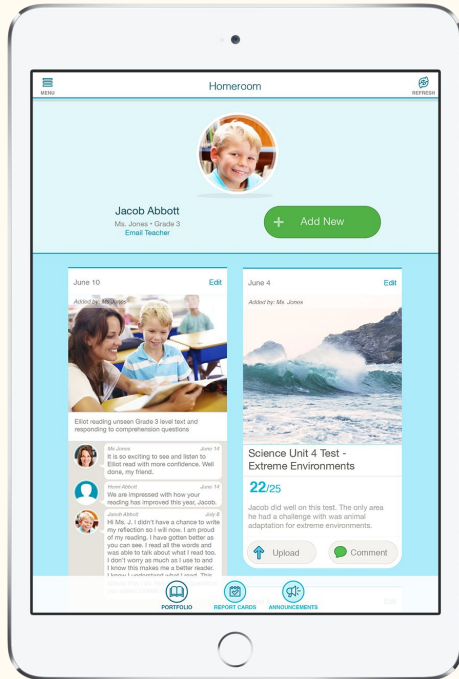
MENU

Homeroom

REFRESH

Jacob Abbott
Ms. Jones • Grade 3
Email Teacher

+ Add New

June 10
Edit
Added by: Ms. Jones

Elliot reading unseen Grade 3 level text and responding to comprehension questions

Ms Jones
June 14
It is so exciting to see and listen to Elliot read with more confidence. Well done, my friend.

Henri Abbott
June 14
We are impressed with how your reading has improved this year, Jacob.

Jacob Abbott
July 8
Hi Ms. J. I didn't have a chance to write my reflection so I will now. I am proud of my reading. I have gotten better as you can see. I read all the words and was able to talk about what I read too. I don't worry as much as I use to and I know this makes me a better reader. I know I understand what I read. This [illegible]

June 4
Edit
Added by: Ms. Jones

Science Unit 4 Test - Extreme Environments

22/25

Jacob did well on this test. The only area he had a challenge with was animal adaptation for extreme environments.

Upload

Comment

PORTFOLIO

REPORT CARDS

ANNOUNCEMENTS